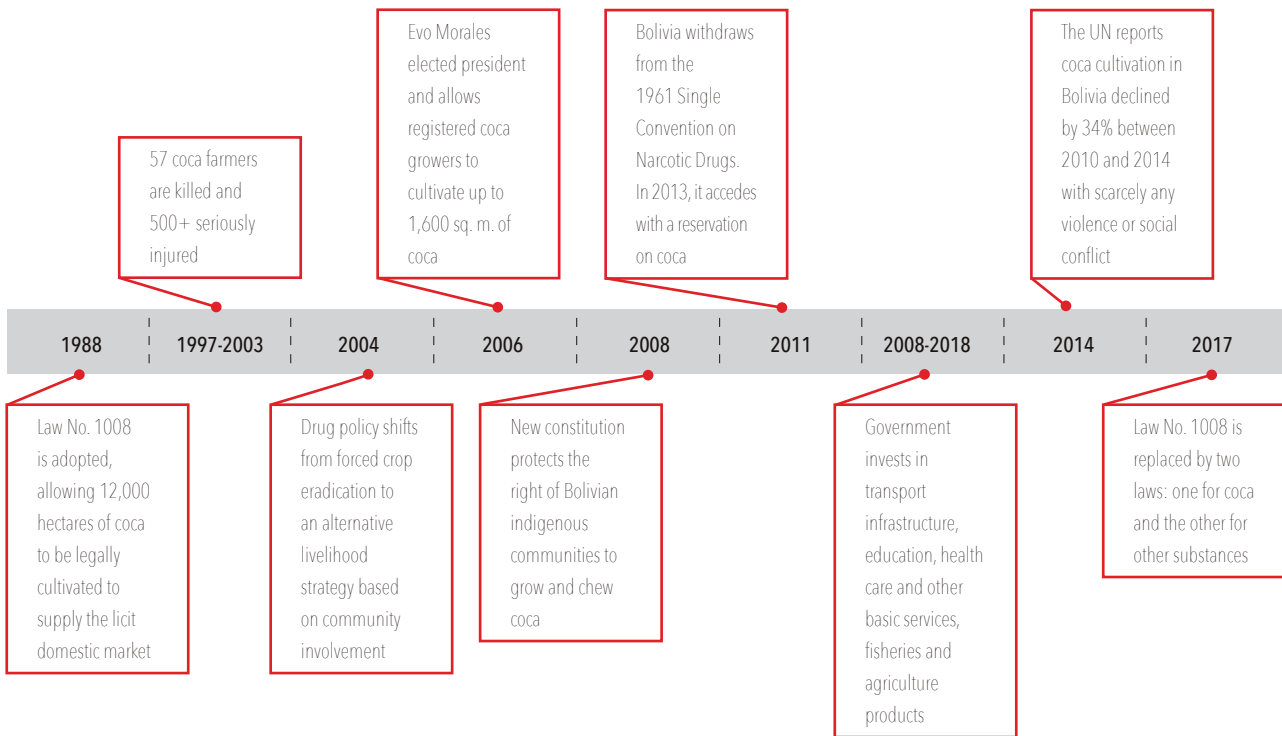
Evo Morales elected president and allows registered coca growers to cultivate up to 1,600 sq. m. of coca

Bolivia withdraws from the 1961 Single Convention on Narcotic Drugs. In 2013, it accedes with a reservation on coca

The UN reports coca cultivation in Bolivia declined by 34% between 2010 and 2014 with scarcely any violence or social conflict

57 coca farmers are killed and 500+ seriously injured

1988 | 1997-2003 | 2004 | 2006 | 2008 | 2011 | 2008-2018 | 2014 | 2017

Law No. 1008 is adopted, allowing 12,000 hectares of coca to be legally cultivated to supply the licit domestic market

Drug policy shifts from forced crop eradication to an alternative livelihood strategy based on community involvement

New constitution protects the right of Bolivian indigenous communities to grow and chew coca

Government invests in transport infrastructure, education, health care and other basic services, fisheries and agriculture products

Law No. 1008 is replaced by two laws: one for coca and the other for other substances